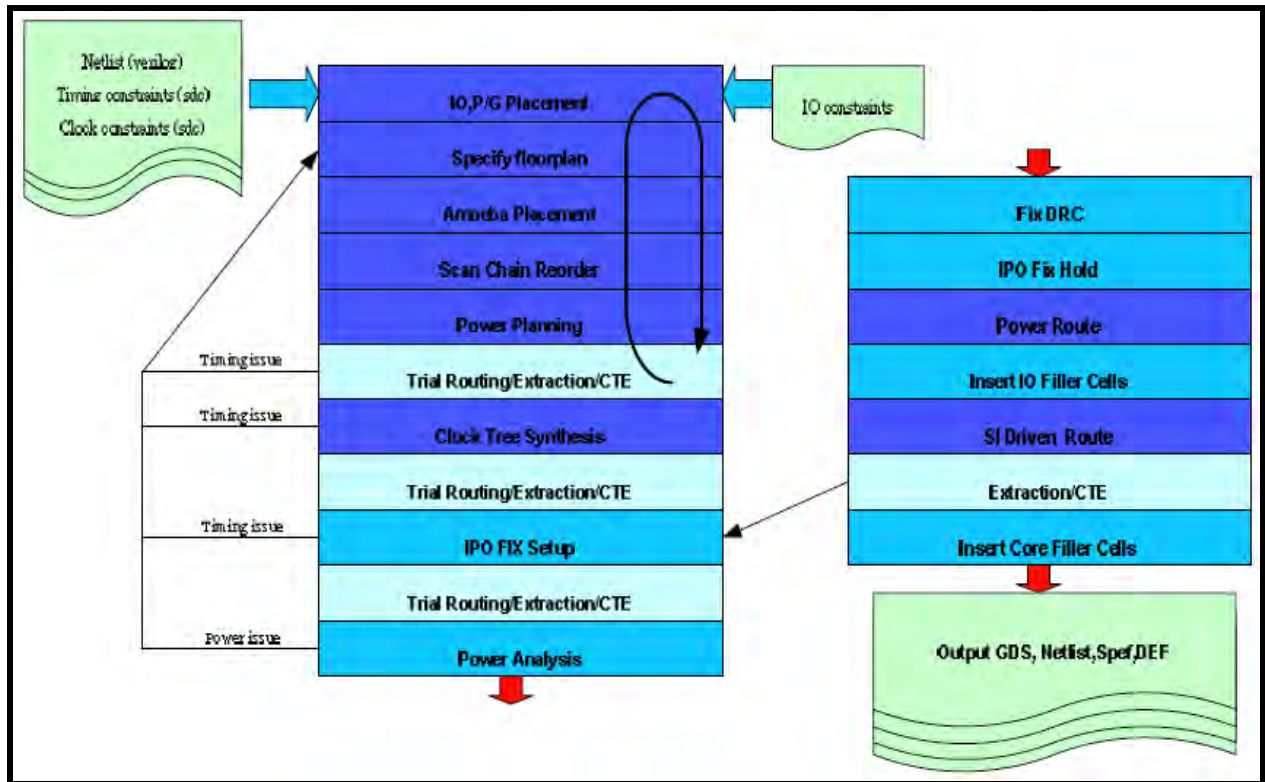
Netlist (verilog)
Timing constraints (sdc)
Clock constraints (sdc)

IO constraints

IO,P/G Placement
Specify floorplan
Amoeba Placement
Scan Chain Reorder
Power Planning
Timing issue
Trial Routing/Extraction/CTE
Timing issue
Clock Tree Synthesis
Trial Routing/Extraction/CTE
Timing issue
IPO FIX Setup
Trial Routing/Extraction/CTE
Power issue
Power Analysis

Fix DRC
IPO Fix Hold
Power Route
Insert IO Filler Cells
SI Driven Route
Extraction/CTE
Insert Core Filler Cells

Output GDS, Netlist,Spef,DEF